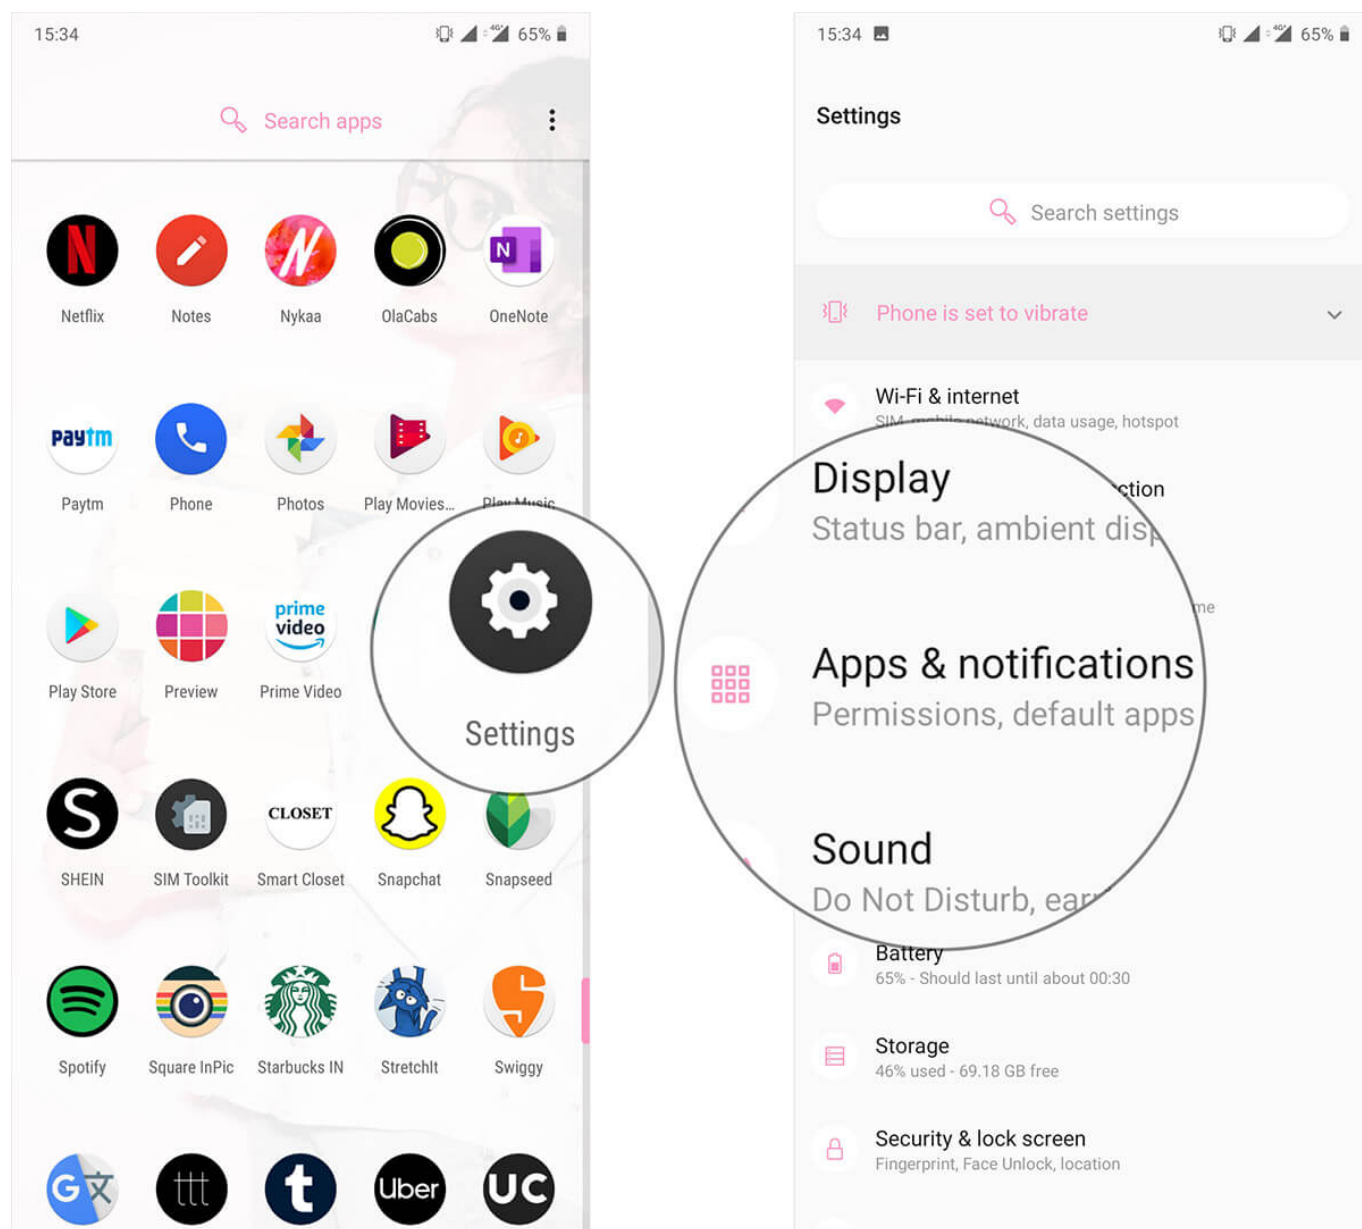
15:34

65%

Search apps

Netflix

Notes

Nykaa

OlaCabs

OneNote

Paytm

Paytm

Phone

Photos

Play Movies...

Play Music

Play Store

Preview

prime video

Prime Video

Settings

SHEIN

SIM Toolkit

CLOSET

Smart Closet

Snapchat

Snapseed

Spotify

Square InPic

Starbucks IN

StretchIt

Swiggy

Uber

UC

15:34

65%

Settings

Search settings

Phone is set to vibrate

Wi-Fi & internet

SIM, mobile network, data usage, hotspot

Display

Status bar, ambient disp

ction

me

Apps & notifications

Permissions, default apps

Sound

Do Not Disturb, ear

Battery

65% - Should last until about 00:30

Storage

46% used - 69.18 GB free

Security & lock screen

Fingerprint, Face Unlock, location